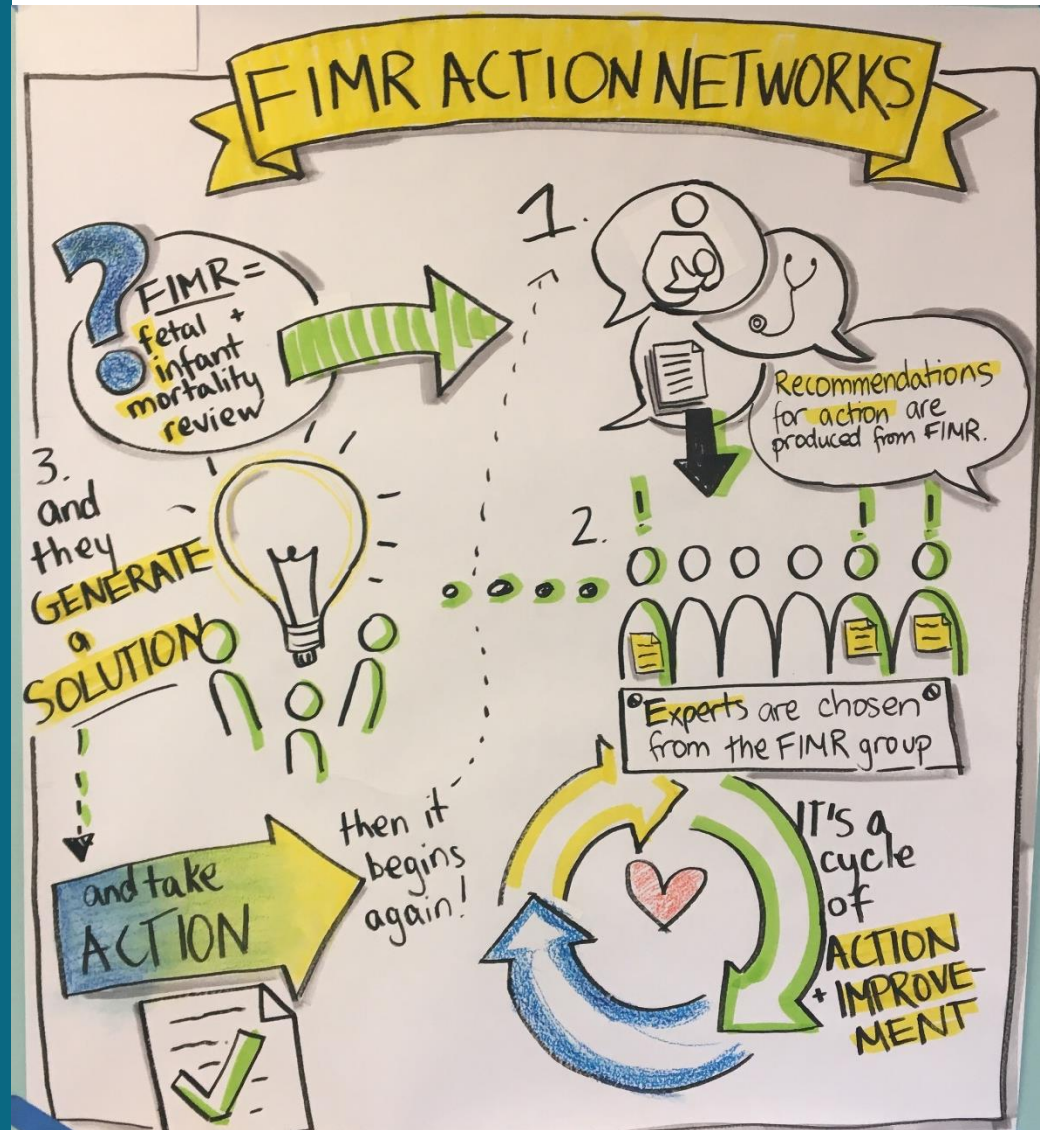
FIMR ACTION NETWORKS

FIMR = fetal + infant mortality review

1.

Recommendations for action are produced from FIMR.

2.

Experts are chosen from the FIMR group

3. and they GENERATE a SOLUTION

and take ACTION

then it begins again!

IT'S a cycle of ACTION + IMPROVEMENT